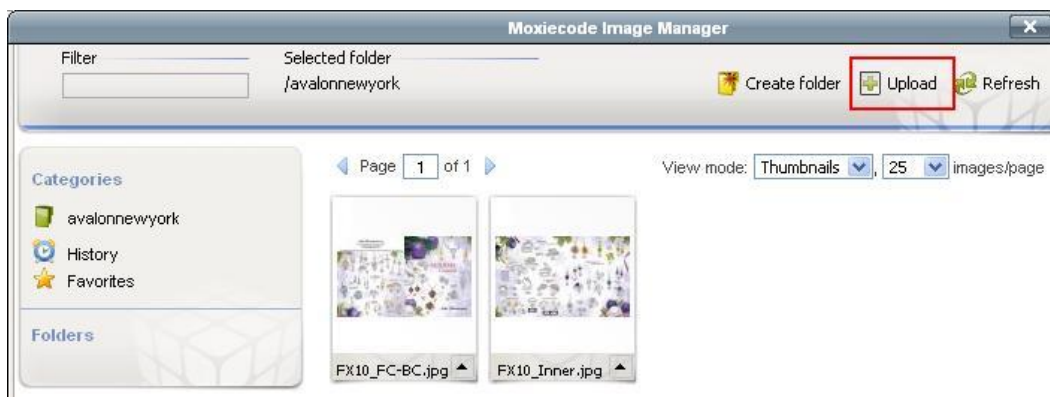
Moxiecode Image Manager

Filter

Selected folder
/avalonnewyork

Create folder Upload Refresh

Categories

avalonnewyork

History

Favorites

Folders

Page 1 of 1

View mode: Thumbnails, 25 images/page

FX10_FC-BC.jpg

FX10_Inner.jpg